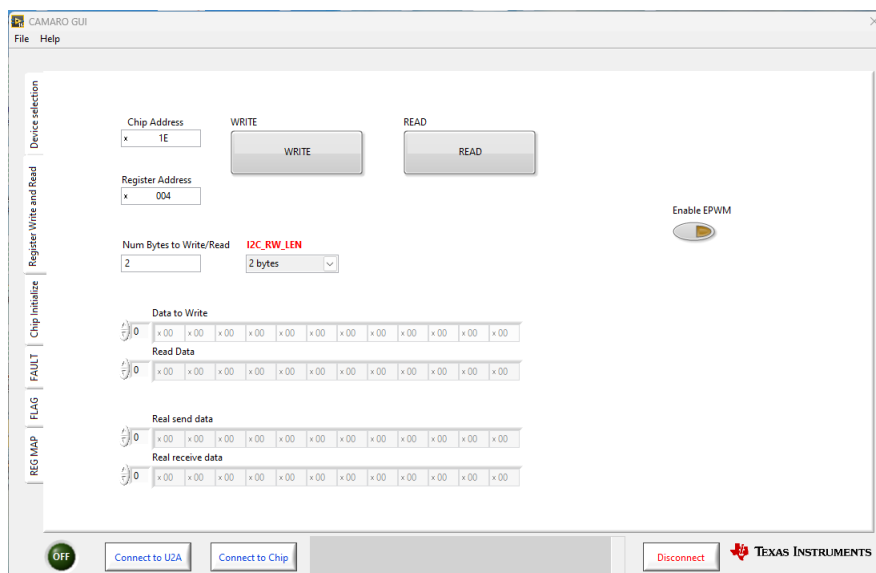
CAMARO GUI

File Help

Device selection

Register Write and Read

Chip Initialize

FAULT

FLAG

REG MAP

Chip Address
x 1E

WRITE
WRITE

READ
READ

Register Address
x 004

Enable EPWM

Num Bytes to Write/Read
2

I2C_RW_LEN
2 bytes

0 Data to Write
x 00 x 00 x 00 x 00 x 00 x 00 x 00 x 00 x 00 x 00 x 00 x 00

0 Read Data
x 00 x 00 x 00 x 00 x 00 x 00 x 00 x 00 x 00 x 00 x 00 x 00

0 Real send data
x 00 x 00 x 00 x 00 x 00 x 00 x 00 x 00 x 00 x 00 x 00 x 00

0 Real receive data
x 00 x 00 x 00 x 00 x 00 x 00 x 00 x 00 x 00 x 00 x 00 x 00

OFF

Connect to U2A

Connect to Chip

Disconnect

TEXAS INSTRUMENTS